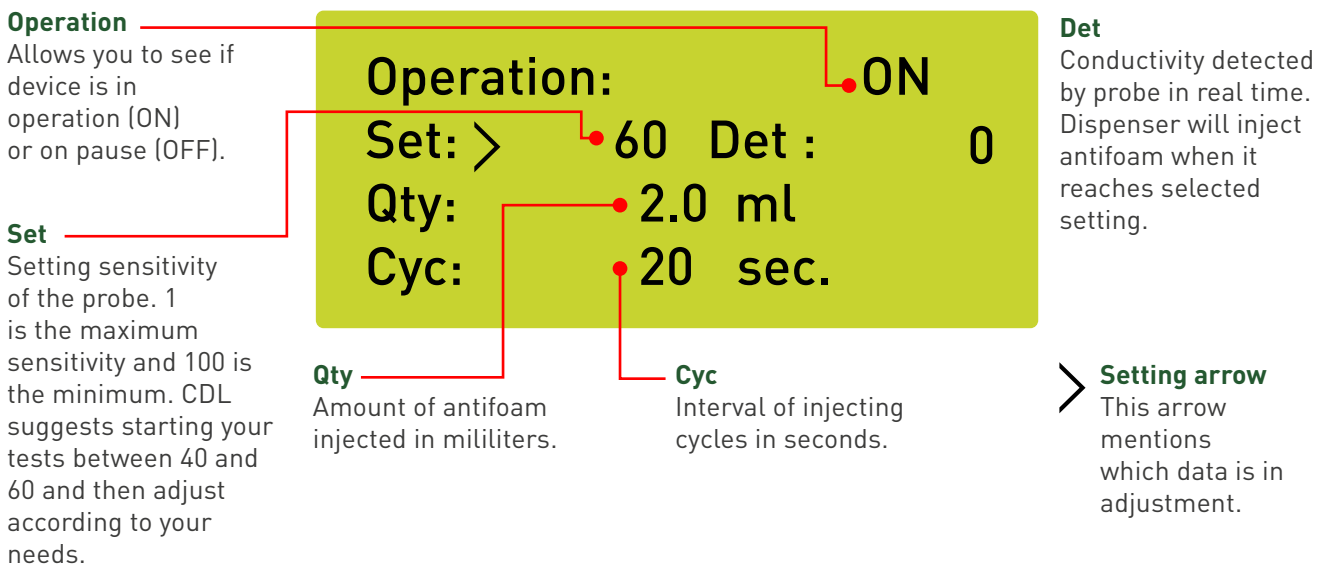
**Operation**
Allows you to see if device is in operation (ON) or on pause (OFF).

Operation: ON
Set: > 60 Det : 0
Qty: 2.0 ml
Cyc: 20 sec.

**Det**
Conductivity detected by probe in real time. Dispenser will inject antifoam when it reaches selected setting.

**Set**
Setting sensitivity of the probe. 1 is the maximum sensitivity and 100 is the minimum. CDL suggests starting your tests between 40 and 60 and then adjust according to your needs.

**Qty**
Amount of antifoam injected in mililiters.

**Cyc**
Interval of injecting cycles in seconds.

> **Setting arrow**
This arrow mentions which data is in adjustment.